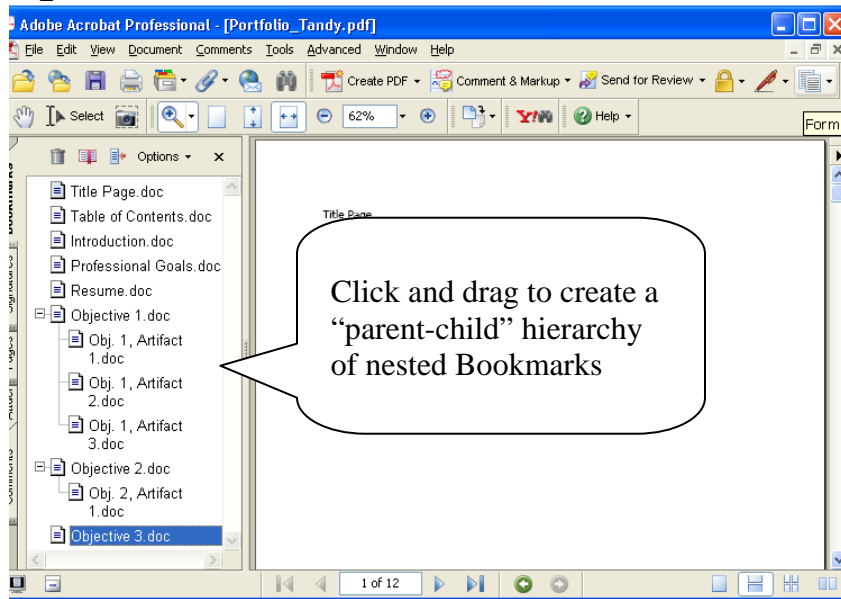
Adobe Acrobat Professional - [Portfolio_Tandy.pdf]

File Edit View Document Comments Tools Advanced Window Help

Create PDF Comment & Markup Send for Review

Select 62% Help

Form

Options

Title Page.doc
Table of Contents.doc
Introduction.doc
Professional Goals.doc
Resume.doc
Objective 1.doc
Obj. 1, Artifact 1.doc
Obj. 1, Artifact 2.doc
Obj. 1, Artifact 3.doc
Objective 2.doc
Obj. 2, Artifact 1.doc
Objective 3.doc

Title Page

Click and drag to create a "parent-child" hierarchy of nested Bookmarks

1 of 12